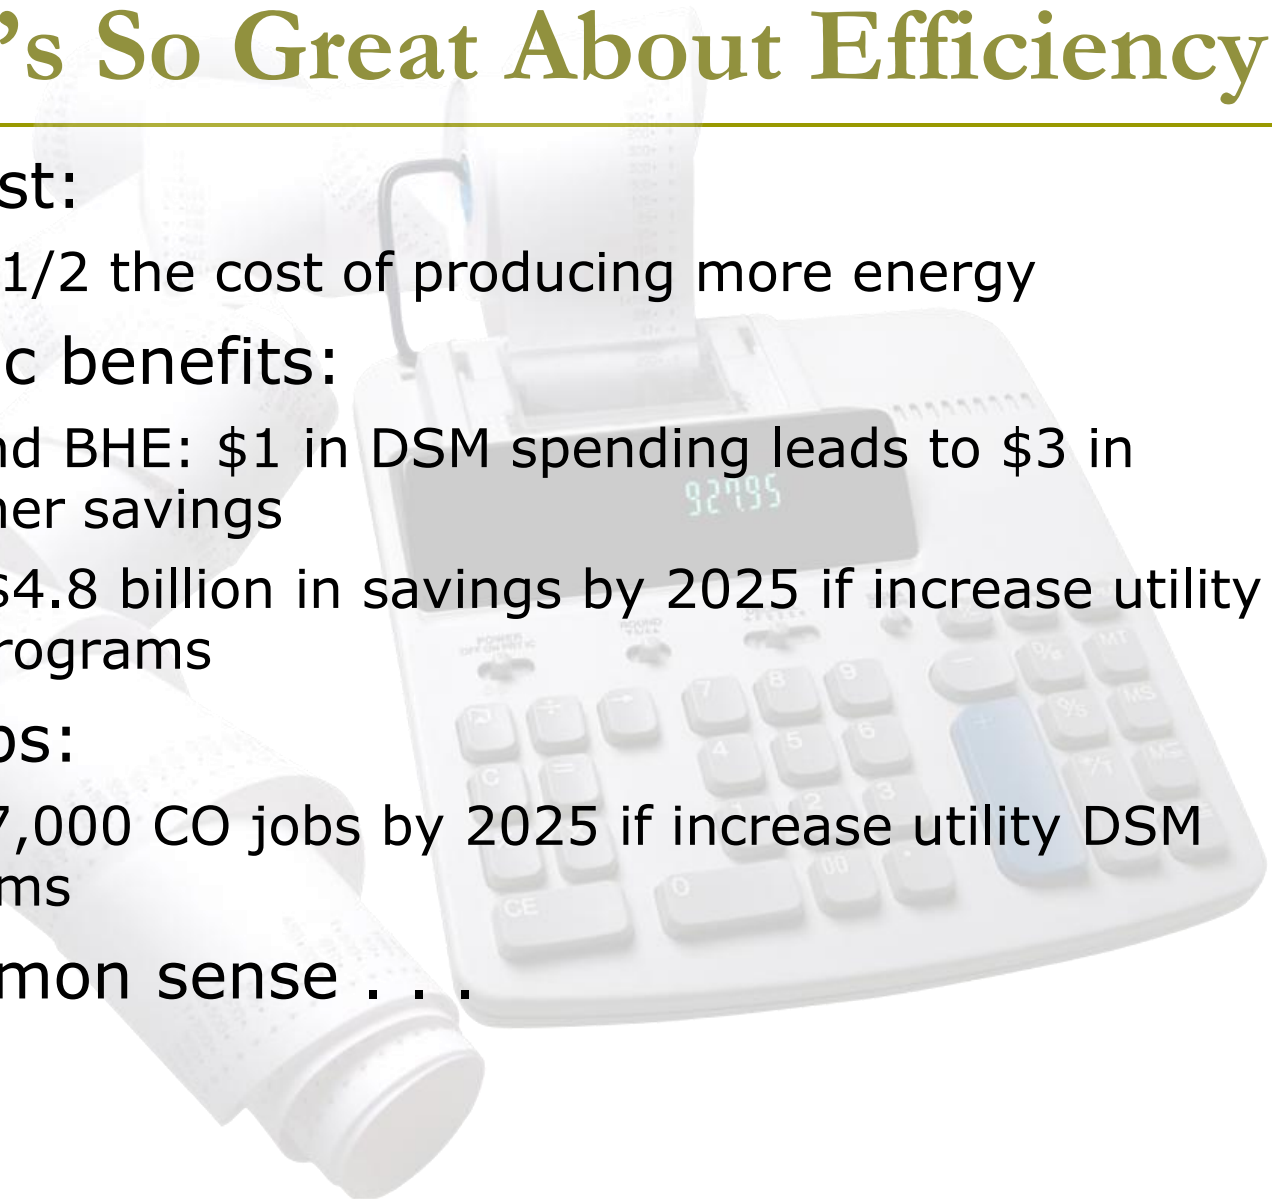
’s So Great About Efficiency

st:

1/2 the cost of producing more energy

c benefits:

nd BHE: $1 in DSM spending leads to $3 in her savings

$4.8 billion in savings by 2025 if increase utility rograms

os:

7,000 CO jobs by 2025 if increase utility DSM ms

mon sense . . .